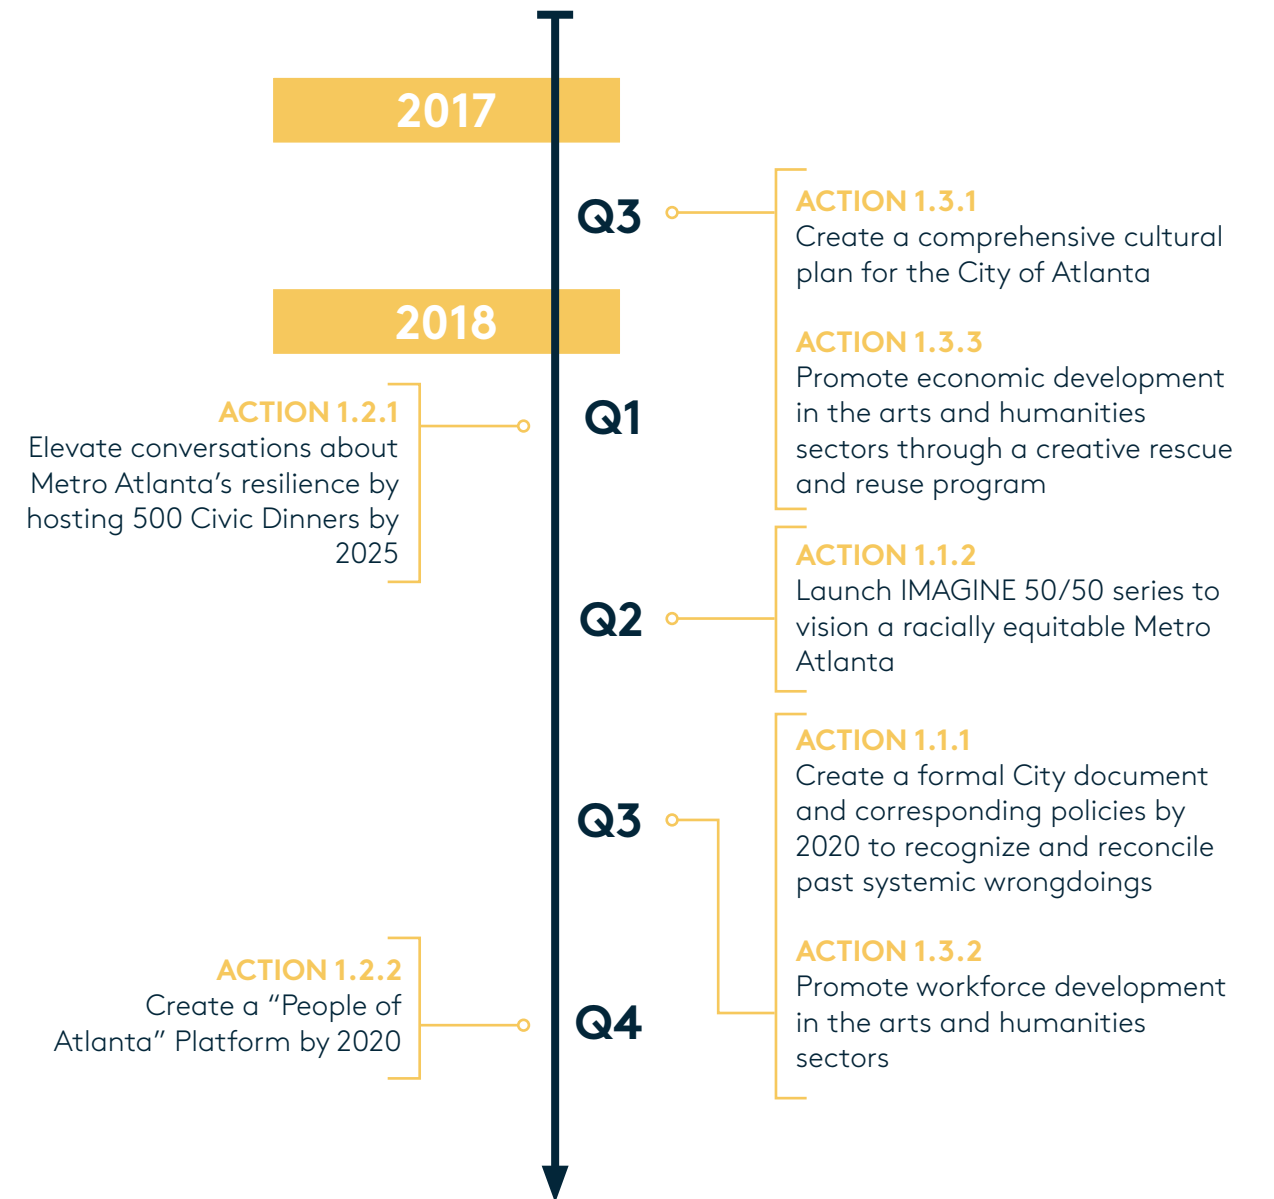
2017

Q3

ACTION 1.3.1
Create a comprehensive cultural plan for the City of Atlanta

2018

ACTION 1.3.3
Promote economic development in the arts and humanities sectors through a creative rescue and reuse program

ACTION 1.2.1
Elevate conversations about Metro Atlanta's resilience by hosting 500 Civic Dinners by 2025

Q1

ACTION 1.1.2
Launch IMAGINE 50/50 series to vision a racially equitable Metro Atlanta

Q2

ACTION 1.1.1
Create a formal City document and corresponding policies by 2020 to recognize and reconcile past systemic wrongdoings

Q3

ACTION 1.3.2
Promote workforce development in the arts and humanities sectors

ACTION 1.2.2
Create a "People of Atlanta" Platform by 2020

Q4